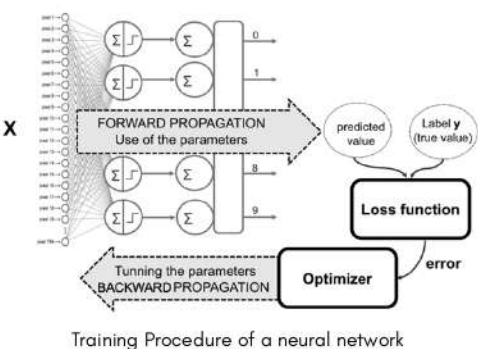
X

FORWARD PROPAGATION
Use of the parameters

$\Sigma$ $\Sigma$ 0
$\Sigma$ $\Sigma$ 1
$\Sigma$ $\Sigma$ 8
$\Sigma$ $\Sigma$ 9

predicted value

Label **y** (true value)

Loss function

error

Optimizer

Tunning the parameters
BACKWARD PROPAGATION

Training Procedure of a neural network